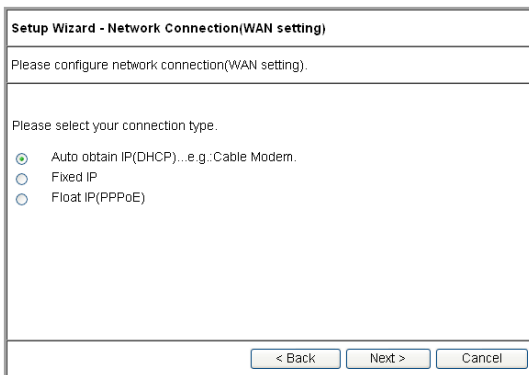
Setup Wizard - Network Connection(WAN setting)

Please configure network connection(WAN setting).

Please select your connection type.

Auto obtain IP(DHCP)...e.g.:Cable Modem.
Fixed IP
Float IP(PPPoE)

< Back
Next >
Cancel